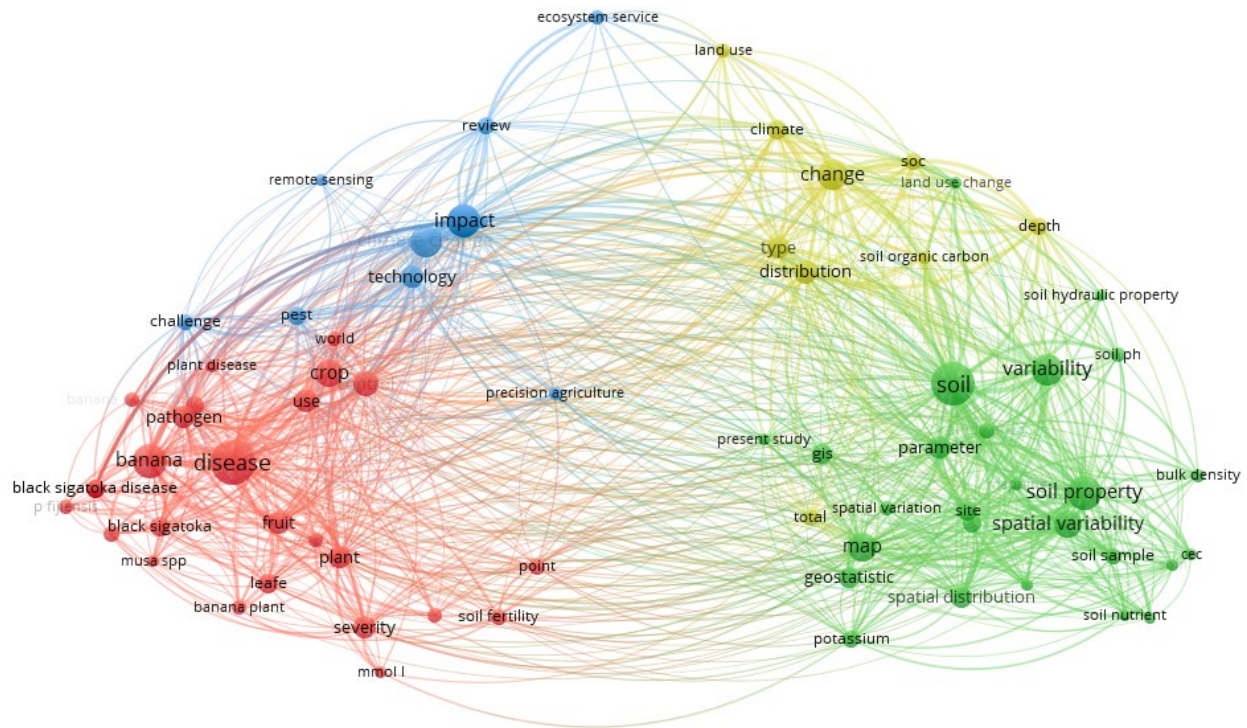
ecosystem service
land use
review
climate
soc
change
land use change
remote sensing
impact
depth
type
technology
distribution
soil organic carbon
soil hydraulic property
challenge
pest
world
soil ph
plant disease
crop
soil
variability
banana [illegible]
use
precision agriculture
pathogen
present study
parameter
banana
disease
gis
bulk density
black sigatoka disease
soil property
p fijiensis
spatial variation
site
fruit
total
black sigatoka
spatial variability
map
musa spp
plant
soil sample
cec
point
geostatistic
leafe
spatial distribution
banana plant
soil fertility
soil nutrient
severity
potassium
mmol l